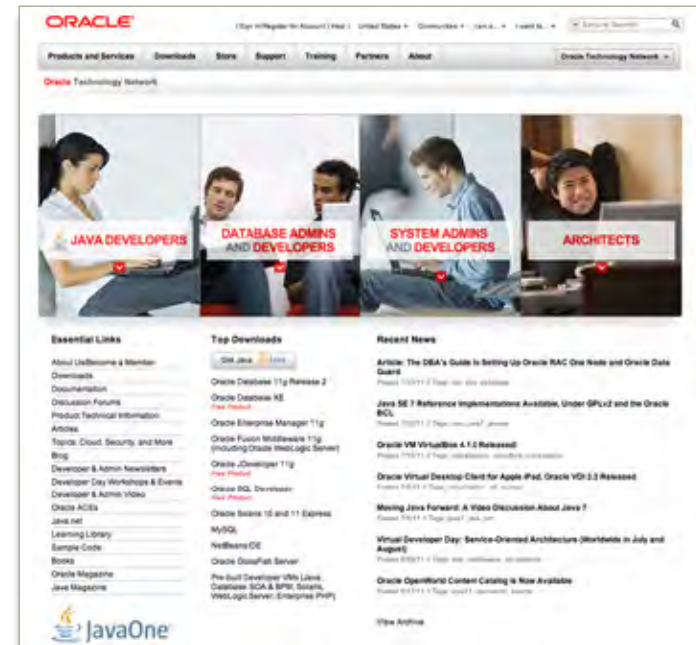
ORACLE

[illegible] | United States | Communities | I am a... | I want to... | Secure Search

Products and Services | Downloads | Store | Support | Training | Partners | About | Oracle Technology Network

Oracle Technology Network

JAVA DEVELOPERS

DATABASE ADMINS AND DEVELOPERS

SYSTEM ADMINS AND DEVELOPERS

ARCHITECTS

Essential Links

About Us/Become a Member
Downloads
Documentation
Discussion Forums
Product Technical Information
Articles
Topics: Cloud, Security, and More
Blog
Developer & Admin Newsletters
Developer Day Workshops & Events
Developer & Admin Video
Oracle ACEs
Java.net
Learning Library
Sample Code
Books
Oracle Magazine
Java Magazine

JavaOne

Top Downloads

Oracle Database 11g Release 2
Oracle Database XE
New Product
Oracle Enterprise Manager 11g
Oracle Fusion Middleware 11g (including Oracle WebLogic Server)
Oracle JDeveloper 11g
Oracle SQL Developer
New Product
Oracle Solaris 10 and 11 Express
MySQL
NetBeans IDE
Oracle GlassFish Server
Pre-built Developer VMs (Java, Database, SOA & BPM, Solaris, WebLogic Server, Enterprise PHP)

Recent News

Article: The DBA's Guide to Setting Up Oracle RAC One Node and Oracle Data Guard
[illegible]

Java SE 7 Reference Implementations Available, Under GPLv2 and the Oracle BCL
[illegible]

Oracle VM VirtualBox 4.1.2 Released!
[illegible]

Oracle Virtual Desktop Client for Apple iPad, Oracle VDI 3.3 Released
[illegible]

Moving Java Forward: A Video Discussion About Java 7
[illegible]

Virtual Developer Day: Service-Oriented Architecture (Worldwide in July and August)
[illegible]

Oracle OpenWorld Content Catalog is Now Available
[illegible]

View Archive